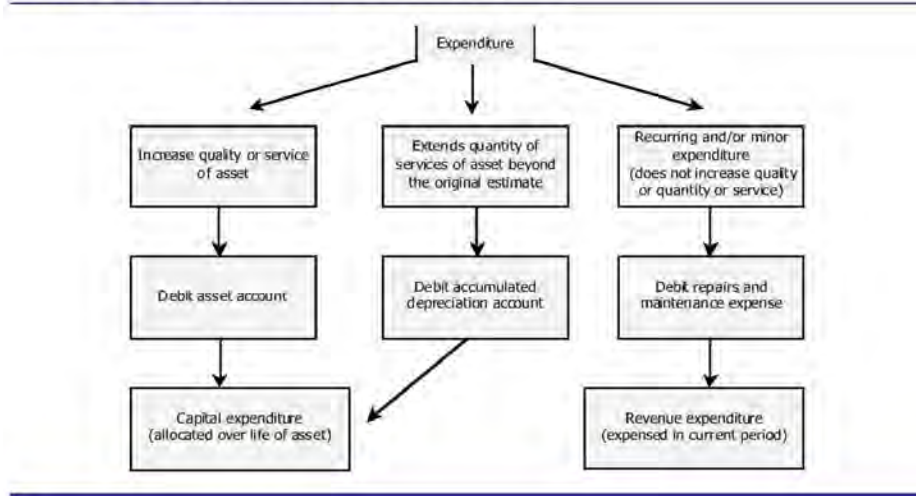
Expenditure

Increase quality or service of asset

Extends quantity of services of asset beyond the original estimate

Recurring and/or minor expenditure (does not increase quality or quantity or service)

Debit asset account

Debit accumulated depreciation account

Debit repairs and maintenance expense

Capital expenditure (allocated over life of asset)

Revenue expenditure (expensed in current period)